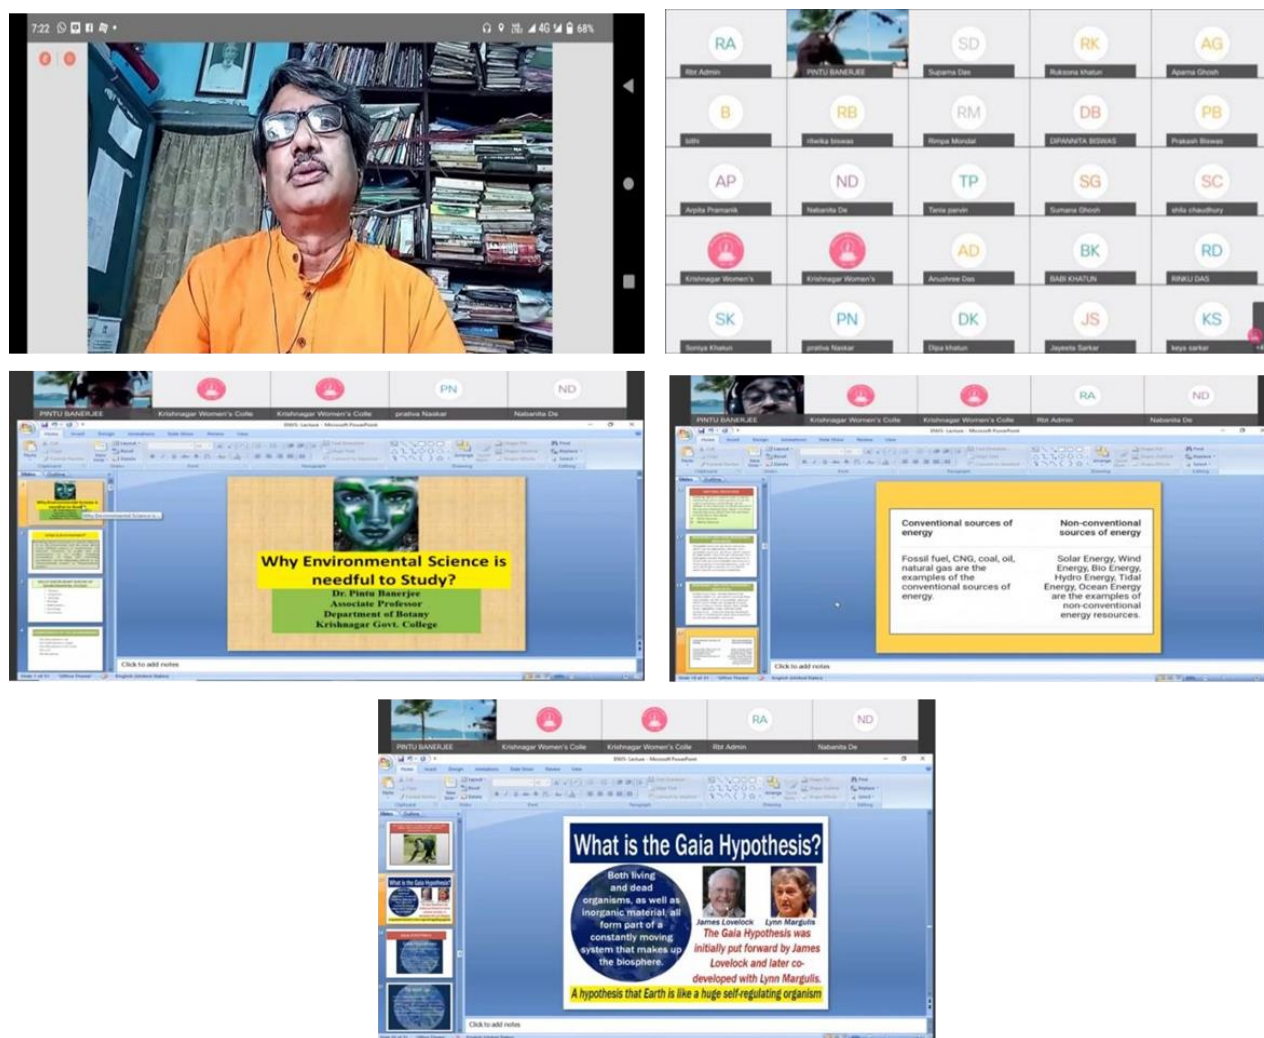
7:22 4G 68%

RA
Rbt Admin
PINTU BANERJEE
SD
Suparna Das
RK
Ruksona khatun
AG
Aparna Ghosh
B
bithi
RB
ritwika biswas
RM
Rimpa Mondal
DB
DIPANNITA BISWAS
PB
Prakash Biswas
AP
Arpita Pramanik
ND
Nabanita De
TP
Tania parvin
SG
Sumana Ghosh
SC
shila chaudhury
Krishnagar Women's
Krishnagar Women's
AD
Anushree Das
BK
BABI KHATUN
RD
RINKU DAS
SK
Somiya Khatun
PN
prativa Naskar
DK
Dipa khatun
JS
Jayeeta Sarkar
KS
keya sarkar

PINTU BANERJEE
Krishnagar Women's Colle
Krishnagar Women's Colle
PN
prativa Naskar
ND
Nabanita De

Why Environmental Science is needful to Study?
Dr. Pintu Banerjee
Associate Professor
Department of Botany
Krishnagar Govt. College

Click to add notes

PINTU BANERJEE
Krishnagar Women's Colle
Krishnagar Women's Colle
RA
Rbt Admin
ND
Nabanita De

| Conventional sources of energy | Non-conventional sources of energy |
|---|---|
| Fossil fuel, CNG, coal, oil, natural gas are the examples of the conventional sources of energy. | Solar Energy, Wind Energy, Bio Energy, Hydro Energy, Tidal Energy, Ocean Energy are the examples of non-conventional energy resources. |

Click to add notes

PINTU BANERJEE
Krishnagar Women's Colle
Krishnagar Women's Colle
RA
Rbt Admin
ND
Nabanita De

What is the Gaia Hypothesis?
Both living and dead organisms, as well as inorganic material, all form part of a constantly moving system that makes up the biosphere.
James Lovelock
Lynn Margulis
The Gaia Hypothesis was initially put forward by James Lovelock and later co-developed with Lynn Margulis.
A hypothesis that Earth is like a huge self-regulating organism

Click to add notes